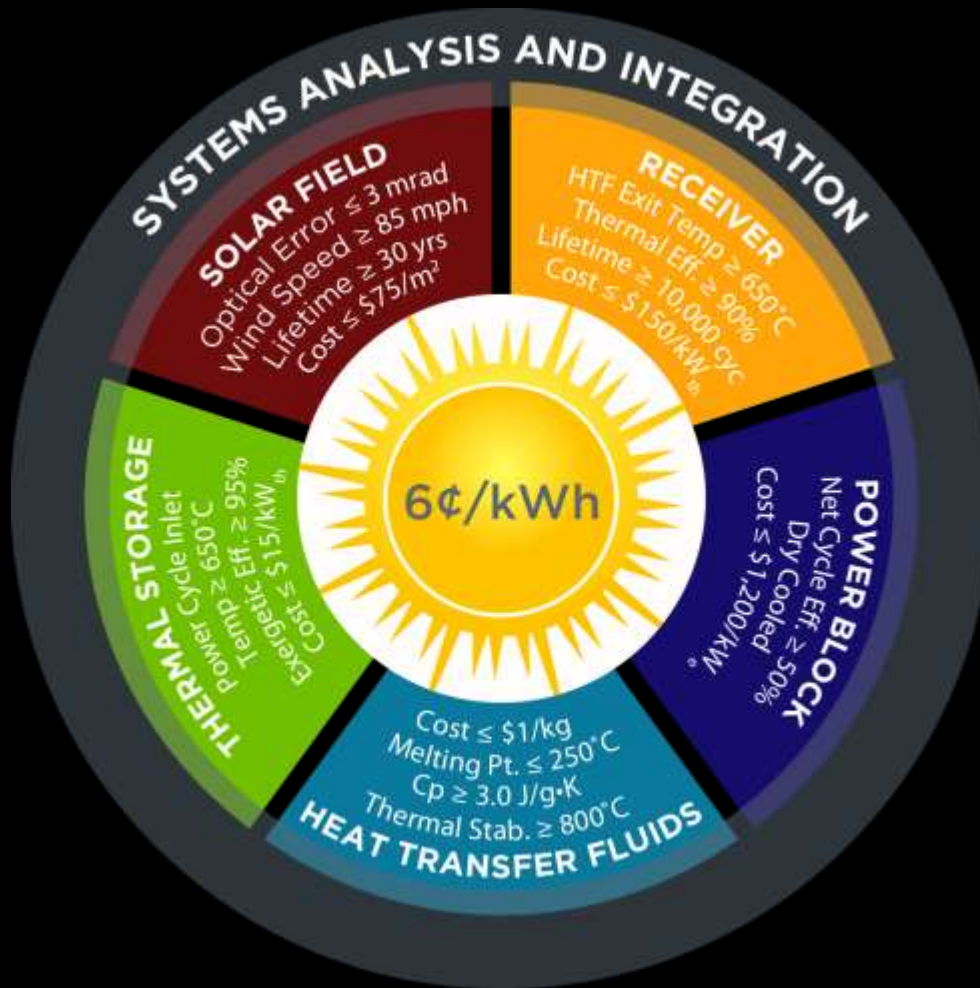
SYSTEMS ANALYSIS AND INTEGRATION

SOLAR FIELD
Optical Error $\leq$ 3 mrad
Wind Speed $\geq$ 85 mph
Lifetime $\geq$ 30 yrs
Cost $\leq$ \$75/m$^2$

RECEIVER
HTF Exit Temp $\geq$ 650°C
Thermal Eff. $\geq$ 90%
Lifetime $\geq$ 10,000 cyc
Cost $\leq$ \$150/kW$_{th}$

POWER BLOCK
Net Cycle Eff. $\geq$ 50%
Dry Cooled
Cost $\leq$ \$1,200/kW$_e$

HEAT TRANSFER FLUIDS
Cost $\leq$ \$1/kg
Melting Pt. $\leq$ 250°C
Cp $\geq$ 3.0 J/g·K
Thermal Stab. $\geq$ 800°C

THERMAL STORAGE
Power Cycle Inlet
Temp $\geq$ 650°C
Tergetic Eff. $\geq$ 95%
Exergetic Cost $\leq$ \$15/kW$_{th}$

6¢/kWh